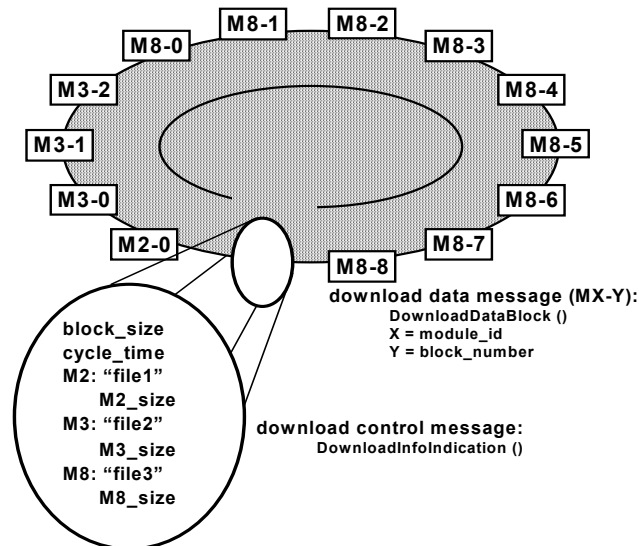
M8-1
M8-2
M8-0
M8-3
M3-2
M8-4
M3-1
M8-5
M3-0
M8-6
M2-0
M8-7
M8-8

download data message (MX-Y):
DownloadDataBlock ()
X = module_id
Y = block_number

block_size
cycle_time
M2: “file1”
M2_size
M3: “file2”
M3_size
M8: “file3”
M8_size

download control message:
DownloadInfoIndication ()